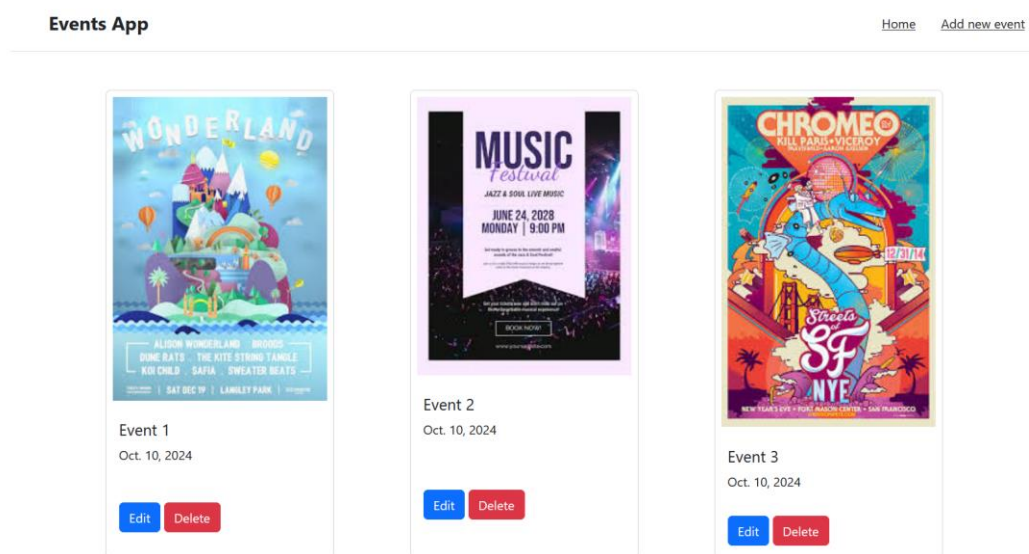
Events App

Home Add new event

WONDERLAND

ALISON WONDERLAND · BROODS
DUNE RATS · THE KITE STRING TANGLE
KOI CHILD · SAFIA · SWEATER BEATS

SAT DEC 19 | LANGLEY PARK

Event 1

Oct. 10, 2024

Edit Delete

MUSIC
Festival

JAZZ & SOUL LIVE MUSIC

JUNE 24, 2028
MONDAY | 9:00 PM

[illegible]

BOOK NOW!

www.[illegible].com

Event 2

Oct. 10, 2024

Edit Delete

CHROMEO
KILL PARIS • VICEROY

12/31/14

Streets of SF
NYE

NEW YEAR'S EVE • FORT MASON CENTER • SAN FRANCISCO

Event 3

Oct. 10, 2024

Edit Delete